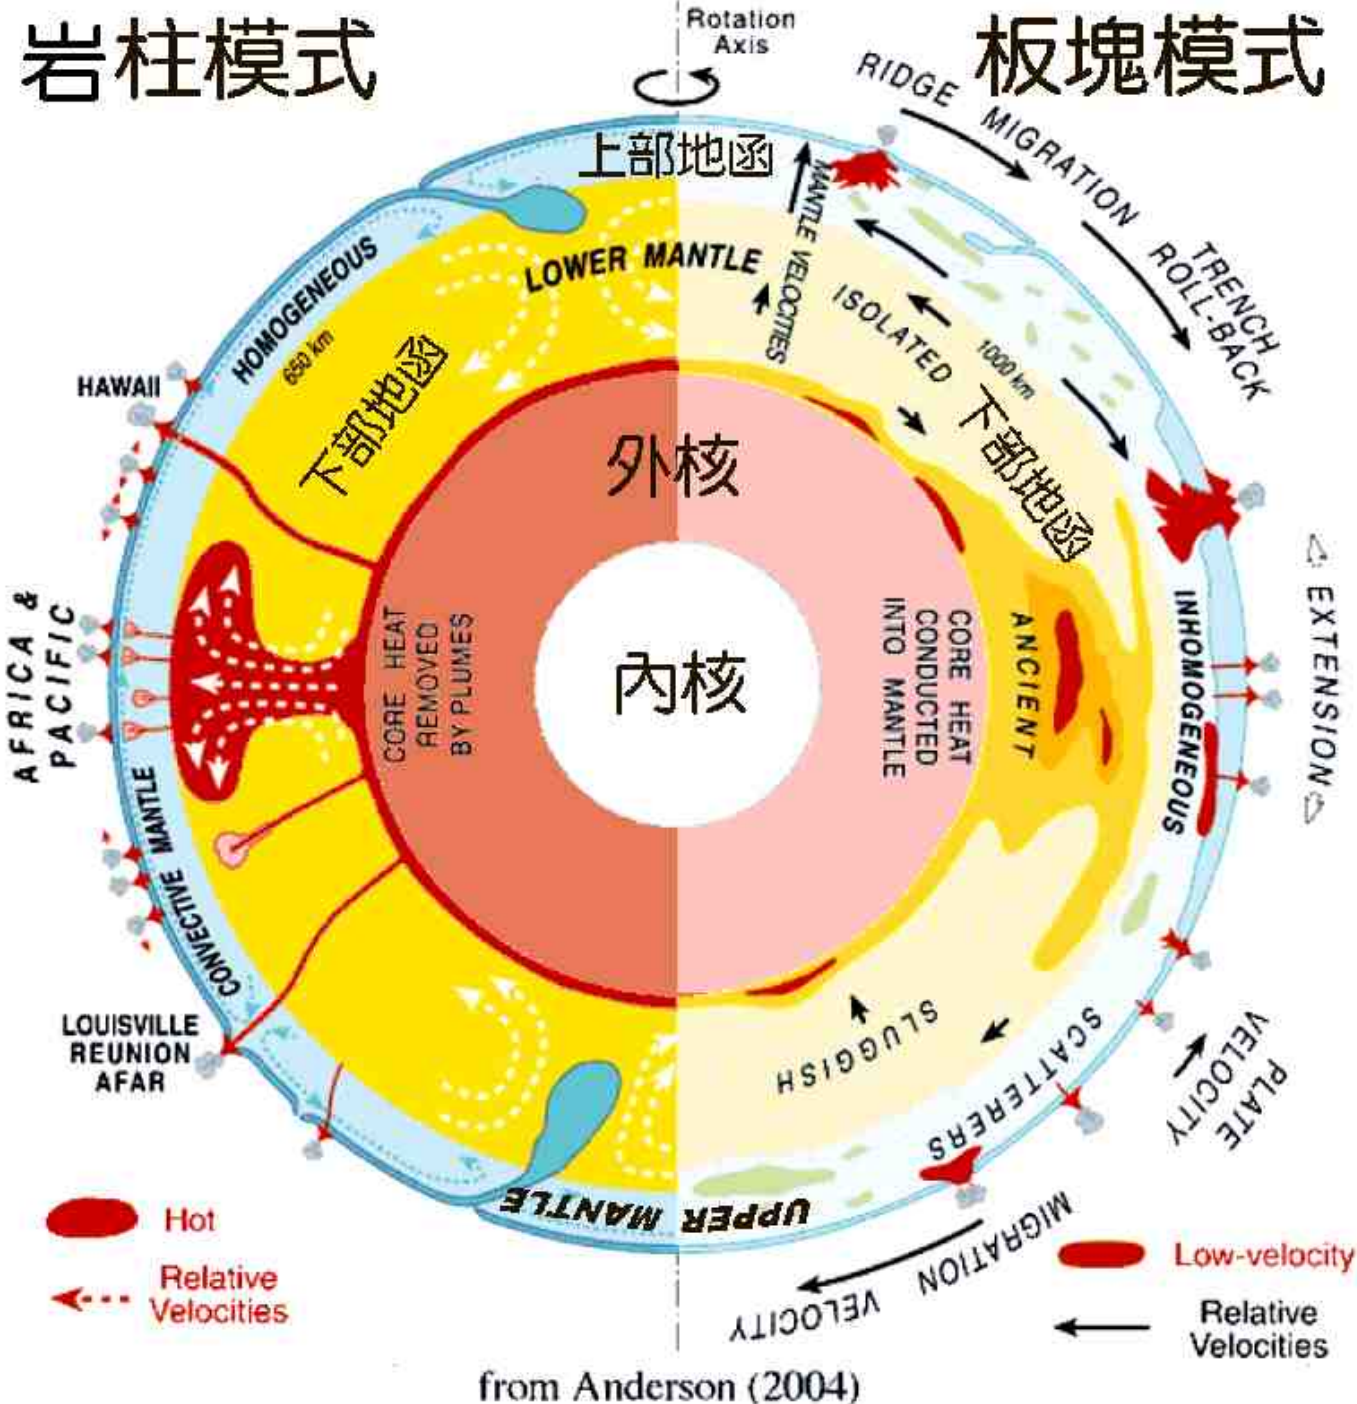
岩柱模式

Rotation Axis

板塊模式

RIDGE MIGRATION

TRENCH ROLL-BACK

上部地函

MANTLE VELOCITIES

LOWER MANTLE

HOMOGENEOUS

650 km

HAWAII

下部地函

ISOLATED

1000 km

下部地函

外核

內核

CORE HEAT REMOVED BY PLUMES

CORE HEAT CONDUCTED INTO MANTLE

ANCIENT

INHOMOGENEOUS

EXTENSION

AFRICA & PACIFIC

CONVECTIVE MANTLE

LOUISVILLE REUNION AFAR

SLUGGISH

SCATTERERS

PLATE VELOCITY

UPPER MANTLE

MIGRATION VELOCITY

Hot

Relative Velocities

Low-velocity

Relative Velocities

from Anderson (2004)